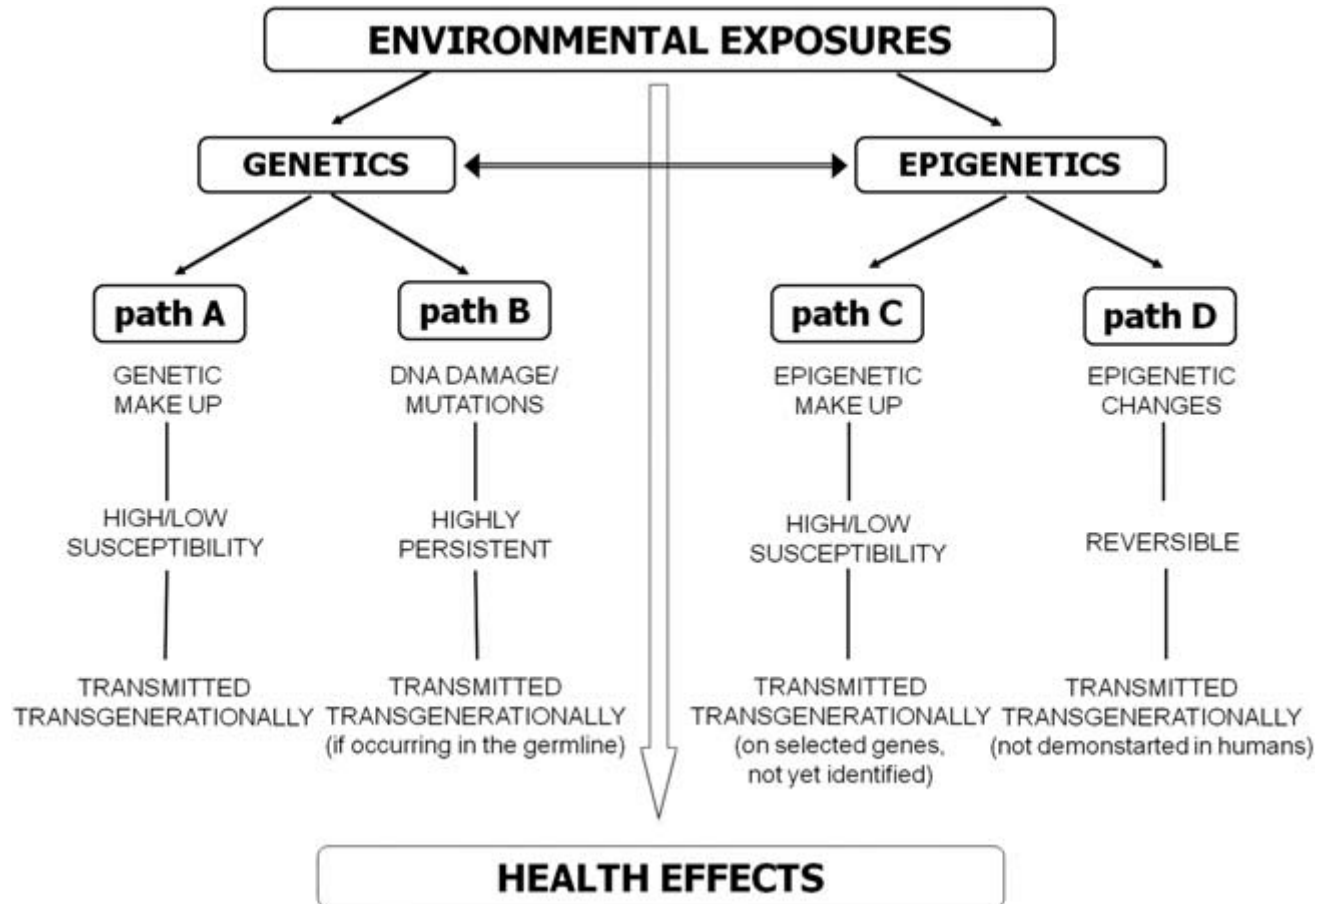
ENVIRONMENTAL EXPOSURES

GENETICS

EPIGENETICS

path A

GENETIC MAKE UP

HIGH/LOW SUSCEPTIBILITY

TRANSMITTED TRANSGENERATIONALLY

path B

DNA DAMAGE/ MUTATIONS

HIGHLY PERSISTENT

TRANSMITTED TRANSGENERATIONALLY (if occurring in the germline)

path C

EPIGENETIC MAKE UP

HIGH/LOW SUSCEPTIBILITY

TRANSMITTED TRANSGENERATIONALLY (on selected genes, not yet identified)

path D

EPIGENETIC CHANGES

REVERSIBLE

TRANSMITTED TRANSGENERATIONALLY (not demonstarted in humans)

HEALTH EFFECTS